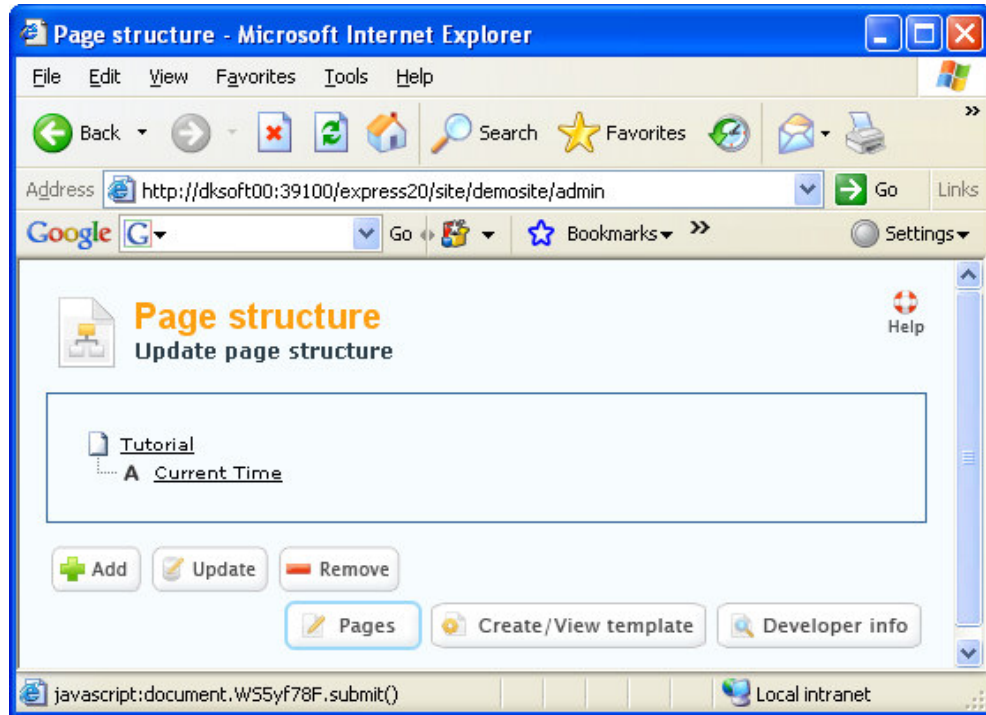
Page structure - Microsoft Internet Explorer

File Edit View Favorites Tools Help

Back Search Favorites

Address http://dksoft00:39100/express20/site/demosite/admin Go Links

Google G Go Bookmarks Settings

Page structure
Update page structure

Help

Tutorial
A Current Time

Add Update Remove

Pages Create/View template Developer info

javascript:document.WS5yf78F.submit() Local intranet